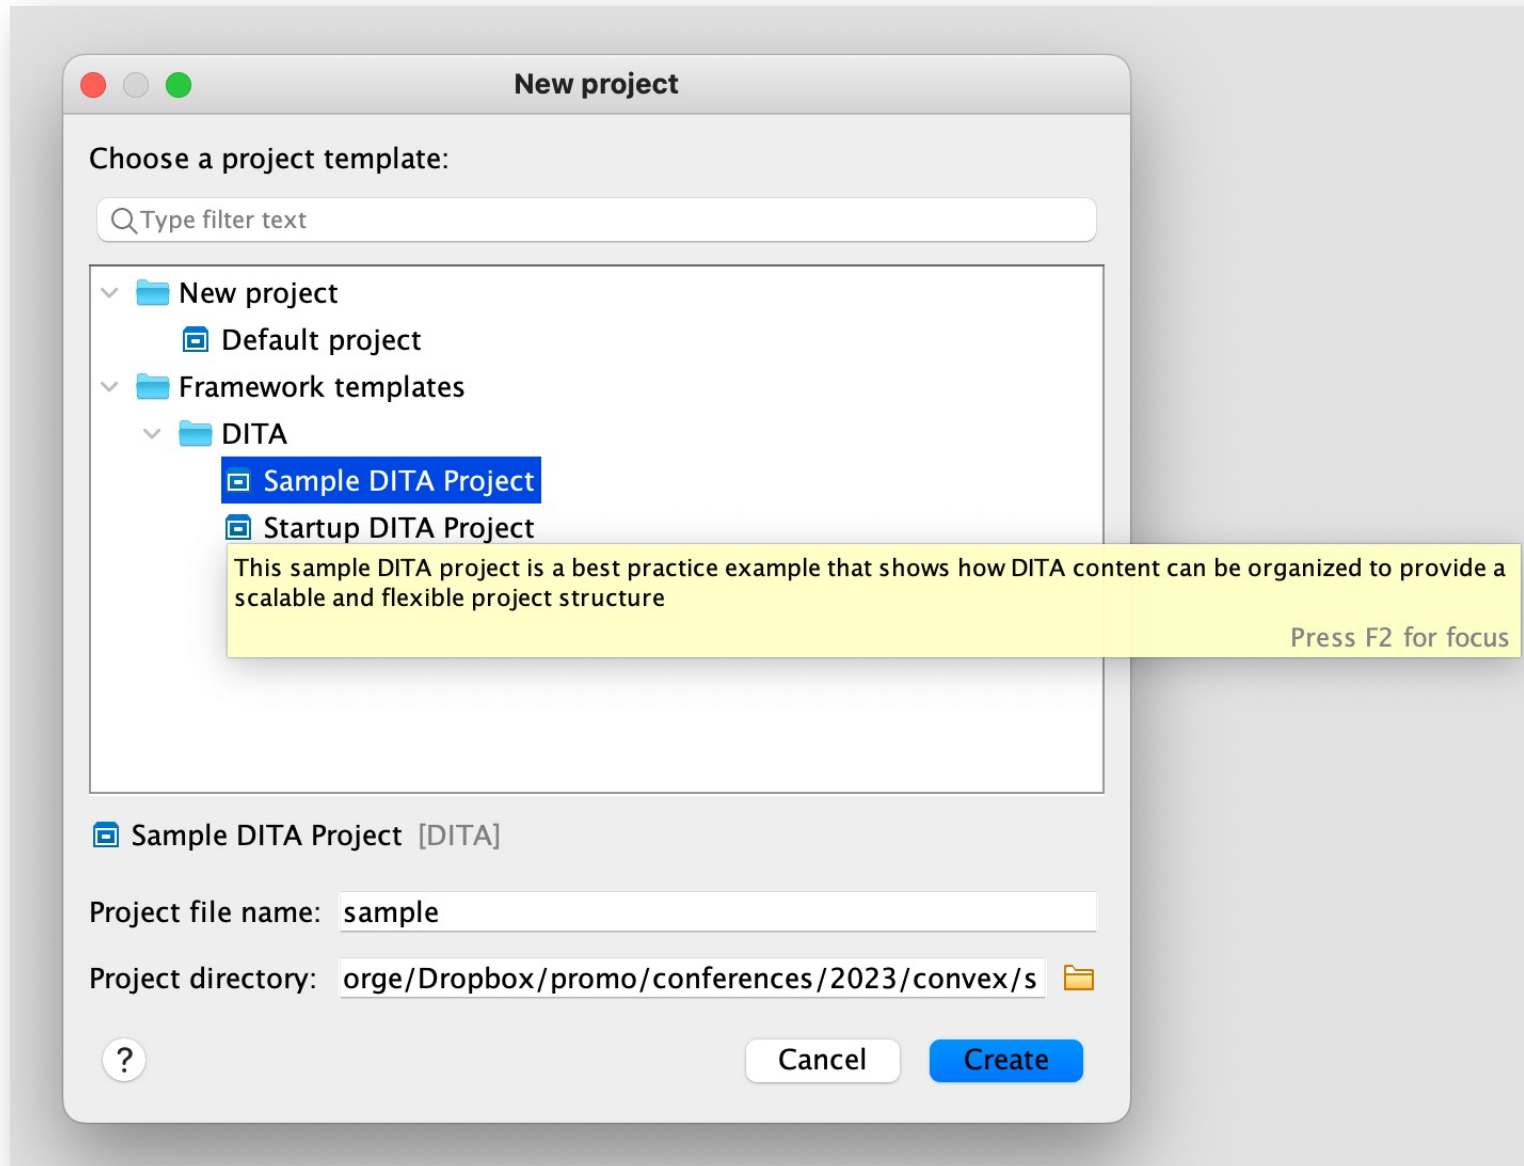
New project

Choose a project template:

Type filter text

New project
Default project
Framework templates
DITA
Sample DITA Project
Startup DITA Project

This sample DITA project is a best practice example that shows how DITA content can be organized to provide a scalable and flexible project structure

Press F2 for focus

Sample DITA Project [DITA]

Project file name: sample

Project directory: orge/Dropbox/promo/conferences/2023/convex/s

?

Cancel

Create